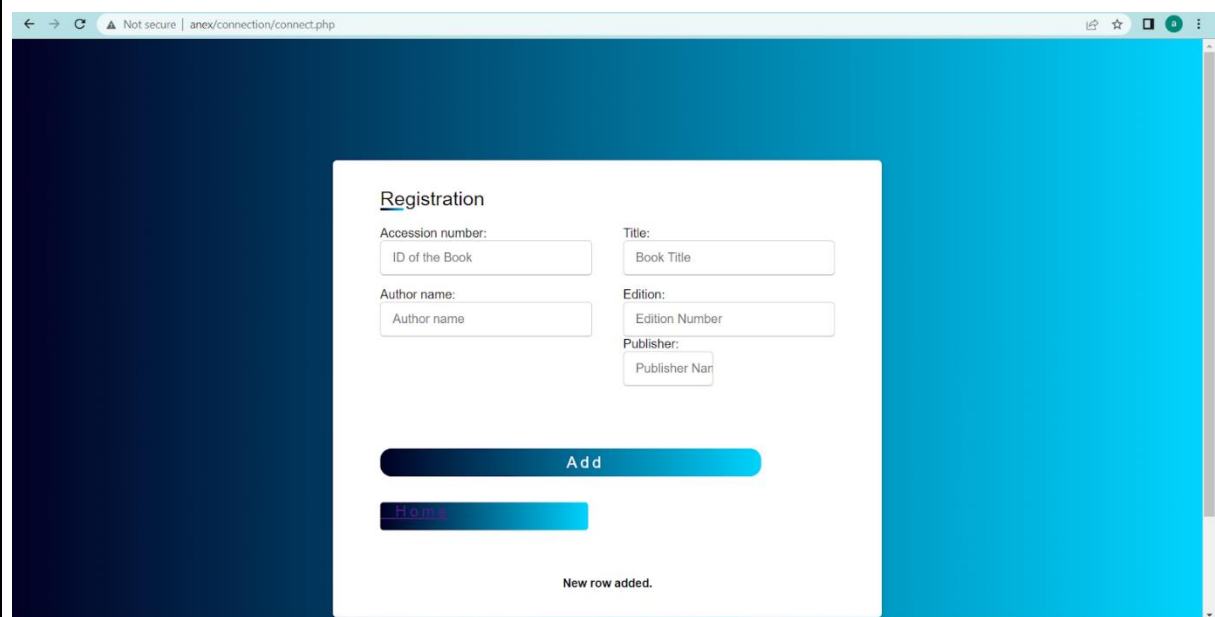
Not secure | anex/connection/connect.php

a

Registration

Accession number:

ID of the Book

Title:

Book Title

Author name:

Author name

Edition:

Edition Number

Publisher:

Publisher Nar

Add

Home

New row added.